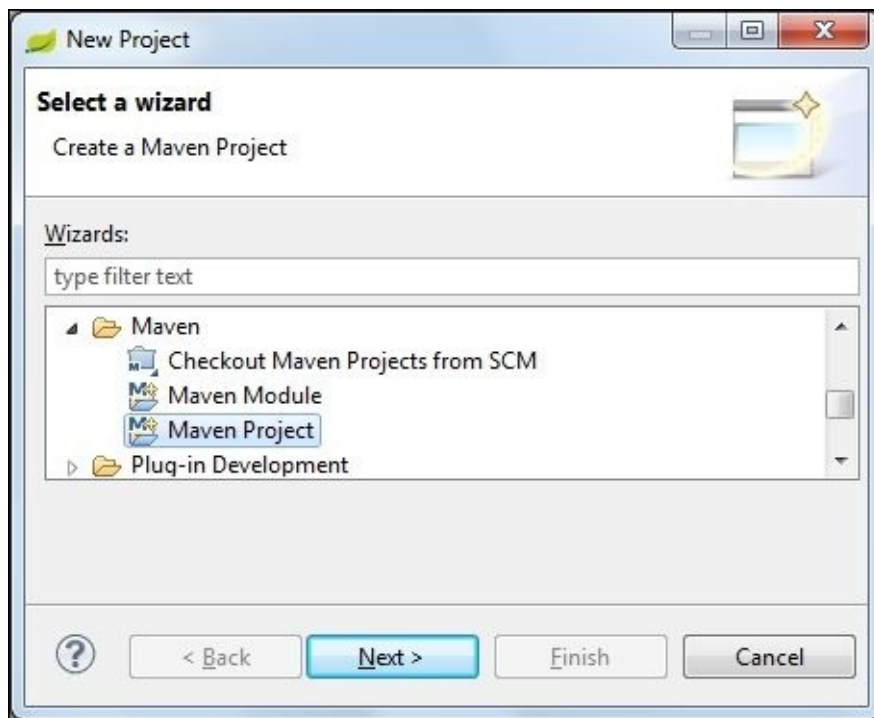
New Project

Select a wizard

Create a Maven Project

Wizards:

type filter text

Maven

Checkout Maven Projects from SCM

Maven Module

Maven Project

Plug-in Development

?

< Back

Next >

Finish

Cancel